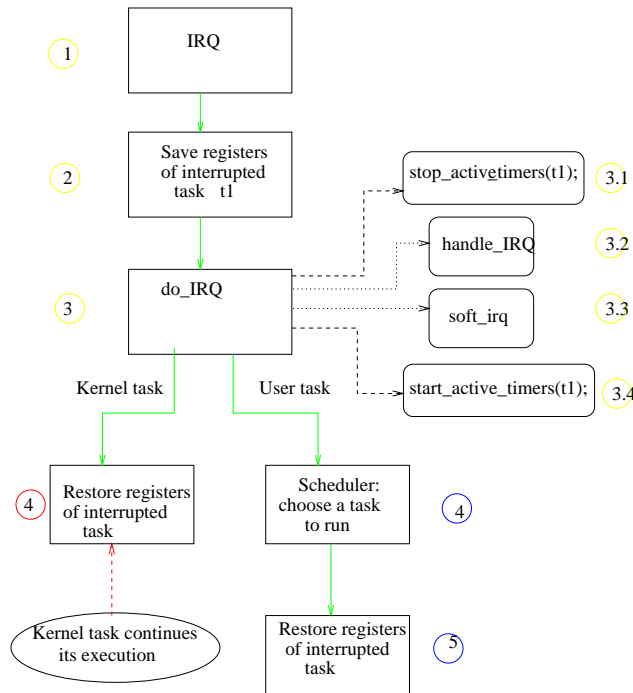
1

IRQ

2

Save registers of interrupted task t1

stop_activetimers(t1);

3.1

handle_IRQ

3.2

3

do_IRQ

soft_irq

3.3

start_active_timers(t1);

3.4

Kernel task

User task

4

Restore registers of interrupted task

Scheduler: choose a task to run

4

Kernel task continues its execution

Restore registers of interrupted task

5